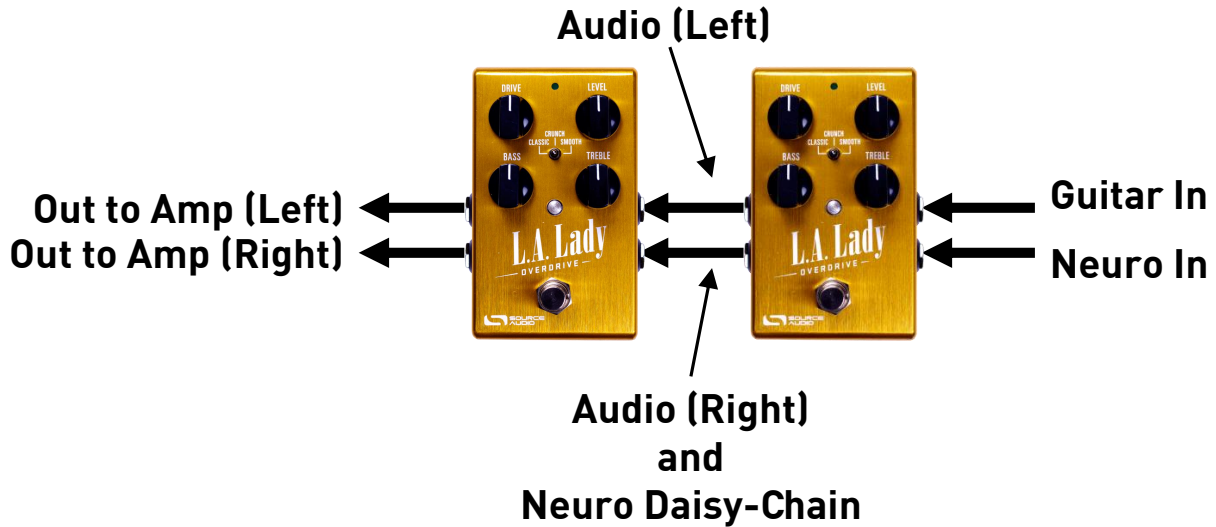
Audio (Left)

DRIVE LEVEL
CRUNCH
CLASSIC SMOOTH
BASS TREBLE
L.A. Lady
OVERDRIVE
SOURCE AUDIO

DRIVE LEVEL
CRUNCH
CLASSIC SMOOTH
BASS TREBLE
L.A. Lady
OVERDRIVE
SOURCE AUDIO

Out to Amp (Left)
Out to Amp (Right)

Guitar In
Neuro In

Audio (Right)
and
Neuro Daisy-Chain